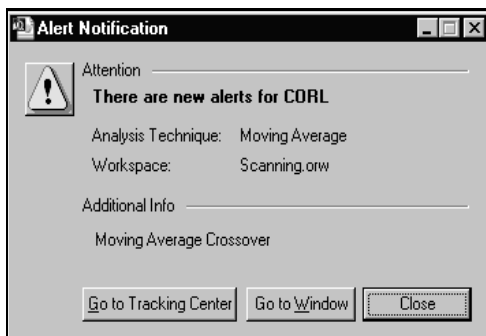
Alert Notification

Attention

There are new alerts for CORL

Analysis Technique: Moving Average

Workspace: Scanning.orw

Additional Info

Moving Average Crossover

Go to Tracking Center | Go to Window | Close